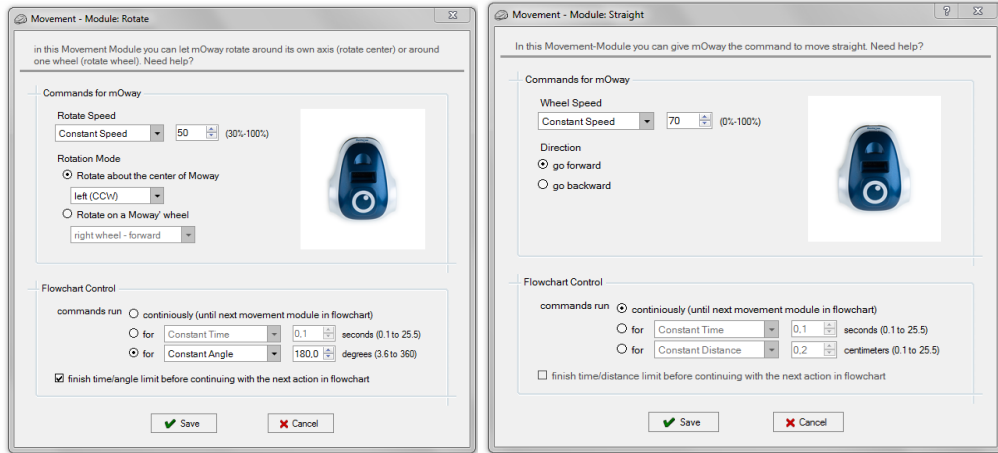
Movement - Module: Rotate

in this Movement Module you can let mOway rotate around its own axis (rotate center) or around one wheel (rotate wheel). Need help?

Commands for mOway

Rotate Speed

Constant Speed 50 (30%-100%)

Rotation Mode

Rotate about the center of Moway

left (CCW)

Rotate on a Moway' wheel

right wheel - forward

Flowchart Control

commands run continiously (until next movement module in flowchart)

for Constant Time 0,1 seconds (0.1 to 25.5)

for Constant Angle 180,0 degrees (3.6 to 360)

finish time/angle limit before continuing with the next action in flowchart

Save Cancel

Movement - Module: Straight

In this Movement-Module you can give mOway the command to move straight. Need help?

Commands for mOway

Wheel Speed

Constant Speed 70 (0%-100%)

Direction

go forward

go backward

Flowchart Control

commands run continiously (until next movement module in flowchart)

for Constant Time 0,1 seconds (0.1 to 25.5)

for Constant Distance 0,2 centimeters (0.1 to 25.5)

finish time/distance limit before continuing with the next action in flowchart

Save Cancel